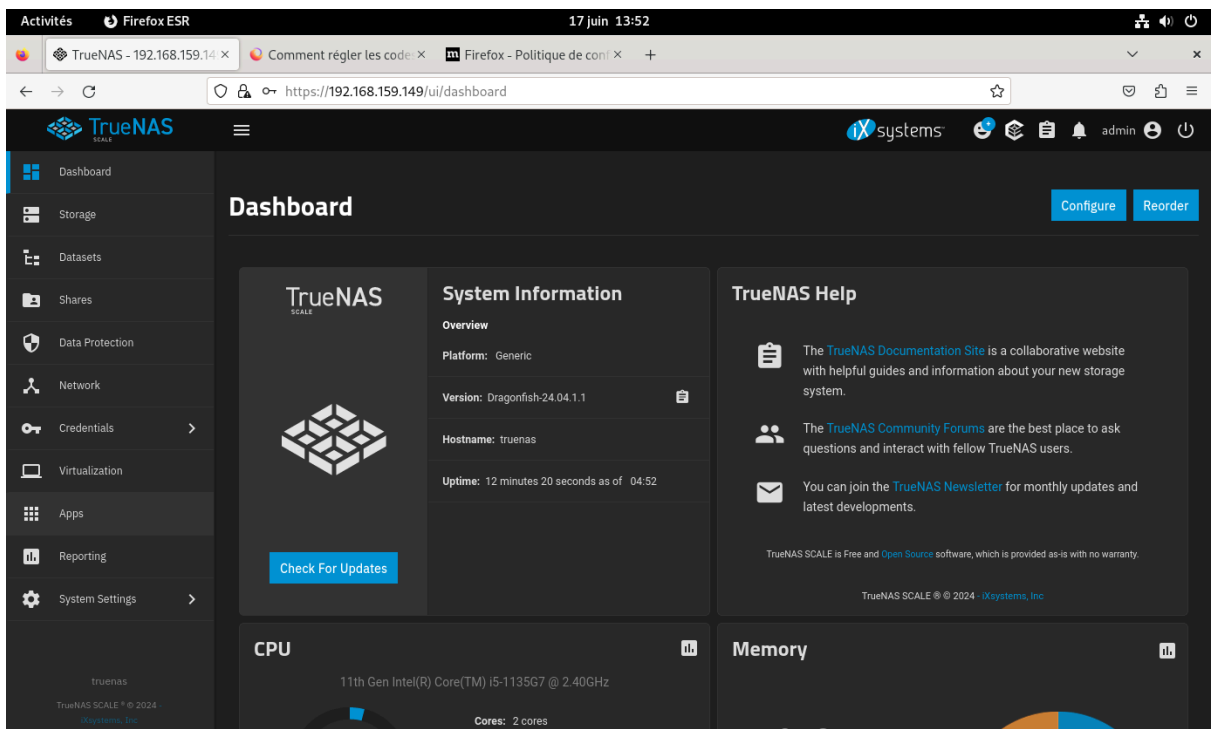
Activités Firefox ESR 17 juin 13:52

TrueNAS - 192.168.159.14 × Comment régler les code × Firefox - Politique de conf × +

https://192.168.159.149/ui/dashboard

TrueNAS SCALE

iX systems admin

Dashboard
Storage
Datasets
Shares
Data Protection
Network
Credentials
Virtualization
Apps
Reporting
System Settings

truenas
TrueNAS SCALE ® © 2024 - iXsystems, Inc.

Dashboard

Configure Reorder

TrueNAS SCALE

System Information

Overview

Platform: Generic

Version: Dragonfish-24.04.1.1

Hostname: truenas

Uptime: 12 minutes 20 seconds as of 04:52

Check For Updates

TrueNAS Help

The TrueNAS Documentation Site is a collaborative website with helpful guides and information about your new storage system.

The TrueNAS Community Forums are the best place to ask questions and interact with fellow TrueNAS users.

You can join the TrueNAS Newsletter for monthly updates and latest developments.

TrueNAS SCALE is Free and Open Source software, which is provided as-is with no warranty.

TrueNAS SCALE ® © 2024 - iXsystems, Inc.

CPU

11th Gen Intel(R) Core(TM) i5-1135G7 @ 2.40GHz

Cores: 2 cores

Memory